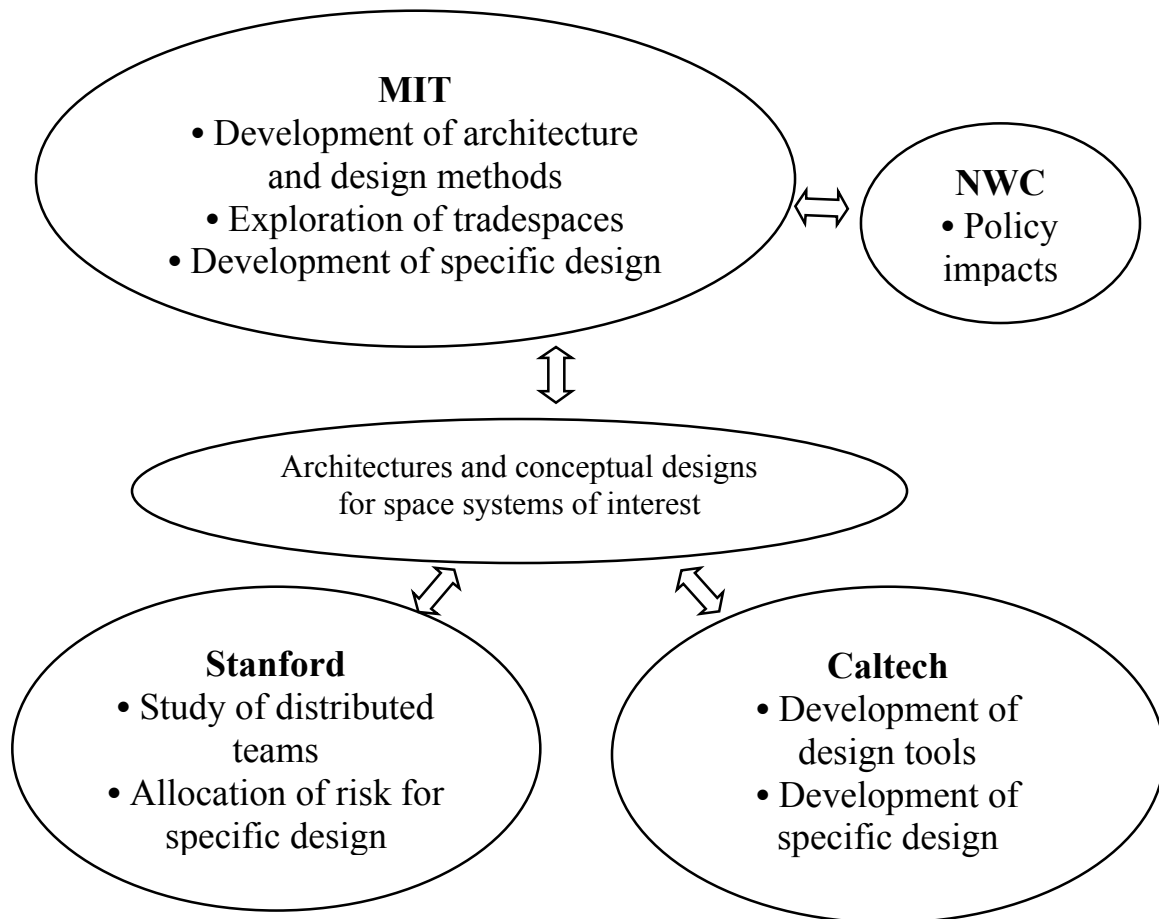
**MIT**
• Development of architecture and design methods
• Exploration of tradespaces
• Development of specific design

**NWC**
• Policy impacts

Architectures and conceptual designs for space systems of interest

**Stanford**
• Study of distributed teams
• Allocation of risk for specific design

**Caltech**
• Development of design tools
• Development of specific design